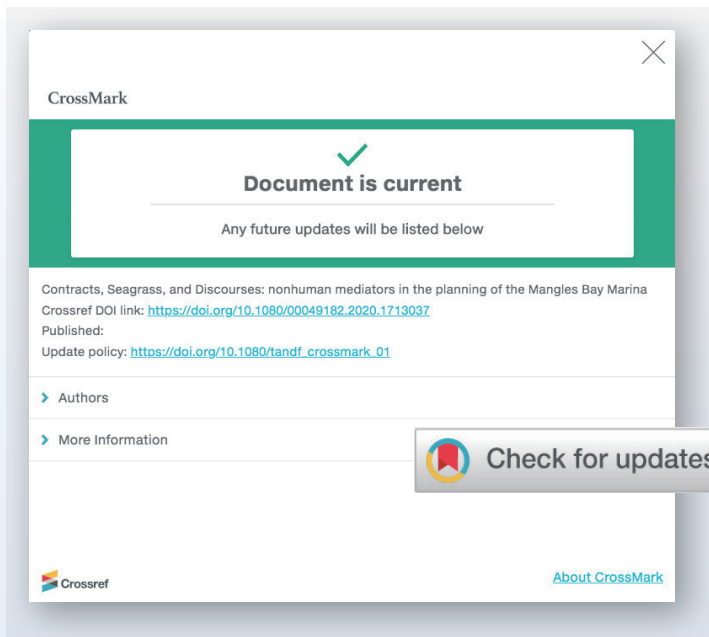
CrossMark

Document is current

Any future updates will be listed below

Contracts, Seagrass, and Discourses: nonhuman mediators in the planning of the Mangles Bay Marina
Crossref DOI link: https://doi.org/10.1080/00049182.2020.1713037
Published:
Update policy: https://doi.org/10.1080/tandf_crossmark_01

Authors

More Information

Check for updates

Crossref

About CrossMark